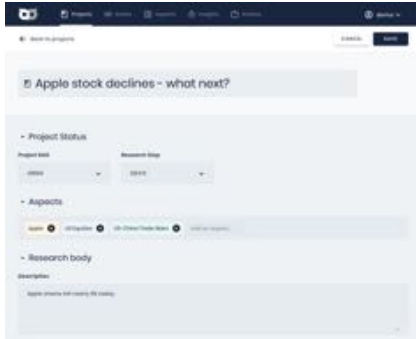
Projects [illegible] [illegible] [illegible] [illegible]

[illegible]

Back to projects

Cancel

Save

Apple stock declines - what next?

Project Status

Project Belt

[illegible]

Research Step

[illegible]

Aspects

Apple

US Equities

US-China Trade Wars

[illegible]

Research body

Description

Apple shares fell nearly 5% today.